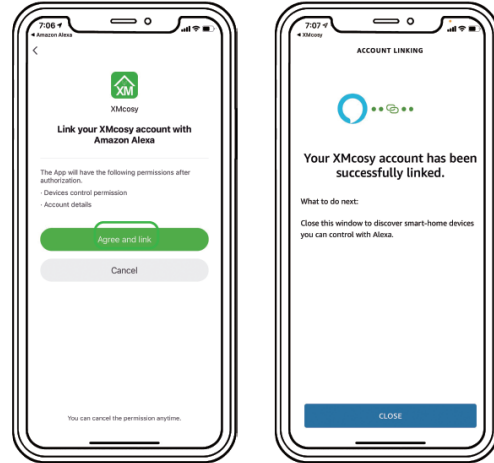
7:06
◂ Amazon Alexa
<
XM
XMcosy
Link your XMcosy account with Amazon Alexa
The App will have the following permissions after authorization.
· Devices control permission
· Account details
Agree and link
Cancel
You can cancel the permission anytime.

7:07
◂ XMcosy
ACCOUNT LINKING
Your XMcosy account has been successfully linked.
What to do next:
Close this window to discover smart-home devices you can control with Alexa.
CLOSE